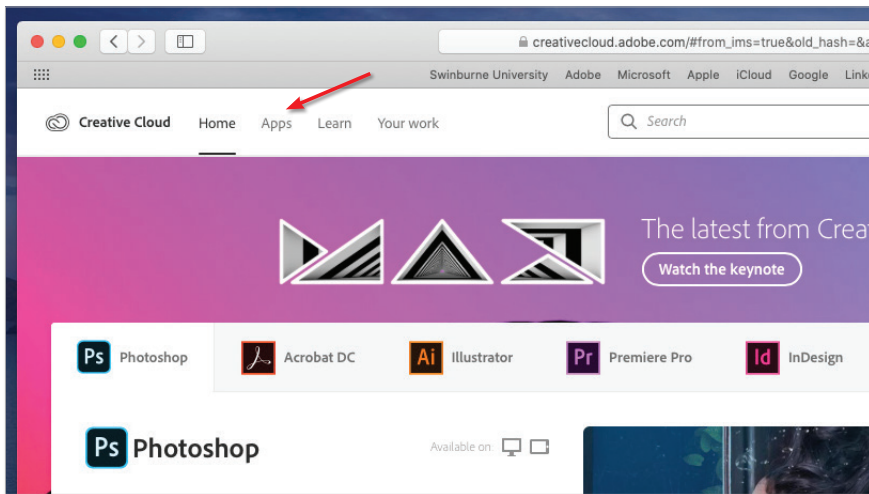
creativecloud.adobe.com/#from_ims=true&old_hash=&a

Swinburne University Adobe Microsoft Apple iCloud Google Link

Creative Cloud Home Apps Learn Your work

Search

The latest from Crea

Watch the keynote

Ps Photoshop

Acrobat DC

Ai Illustrator

Pr Premiere Pro

Id InDesign

Ps Photoshop

Available on